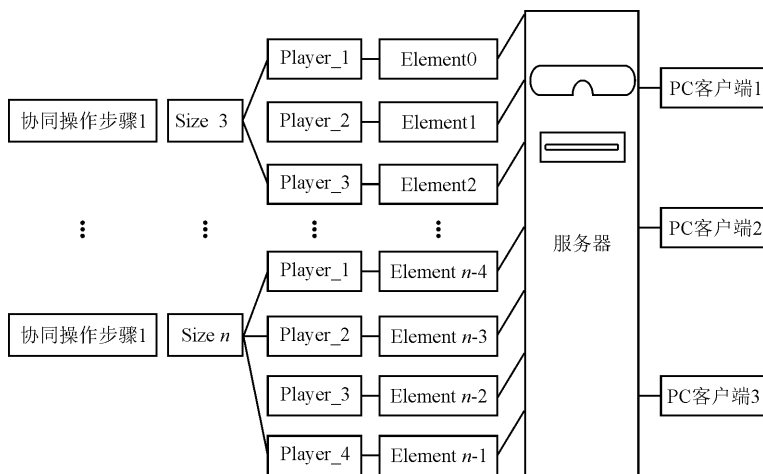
协同操作步骤1

Size 3

Player_1

Element0

Player_2

Element1

Player_3

Element2

⋮ ⋮ ⋮ ⋮

协同操作步骤1

Size $n$

Player_1

Element $n$-4

Player_2

Element $n$-3

Player_3

Element $n$-2

Player_4

Element $n$-1

服务器

PC客户端1

PC客户端2

PC客户端3